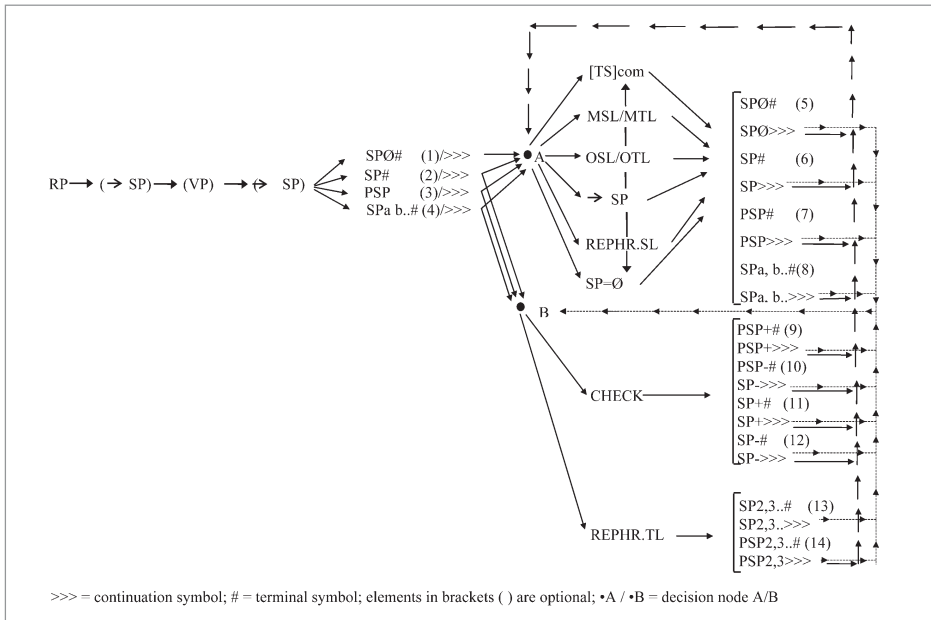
RP → (→ SP) → (VP) → (→ SP)

SPØ# (1)/>>>
SP# (2)/>>>
PSP (3)/>>>
SPa b..# (4)/>>>

A

[TS]com
MSL/MTL
OSL/OTL
SP
REPHR.SL
SP=Ø

SPØ# (5)
SPØ>>>
SP# (6)
SP>>>
PSP# (7)
PSP>>>
SPa, b..#(8)
SPa. b..>>>

B

CHECK

PSP+# (9)
PSP+>>>
PSP-# (10)
SP->>>
SP+# (11)
SP+>>>
SP-# (12)
SP->>>

REPHR.TL

SP2,3..# (13)
SP2,3..>>>
PSP2,3..# (14)
PSP2,3>>>

>>> = continuation symbol; # = terminal symbol; elements in brackets ( ) are optional; •A / •B = decision node A/B